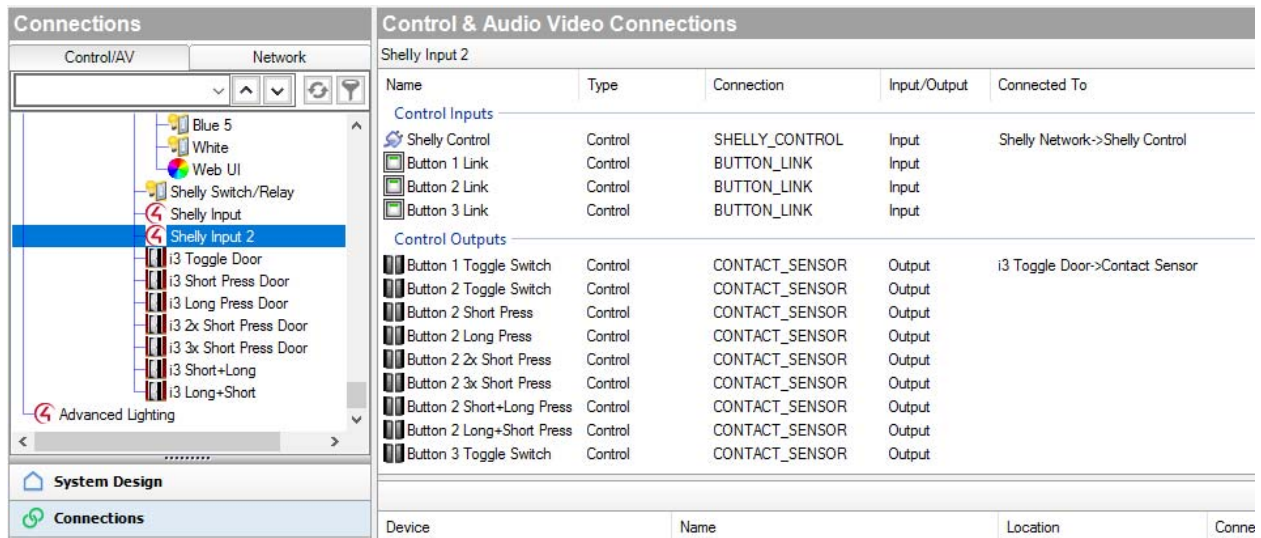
Connections

Control/AV | Network

Blue 5
White
Web UI
Shelly Switch/Relay
Shelly Input
Shelly Input 2
i3 Toggle Door
i3 Short Press Door
i3 Long Press Door
i3 2x Short Press Door
i3 3x Short Press Door
i3 Short+Long
i3 Long+Short
Advanced Lighting

System Design
Connections

Control & Audio Video Connections

Shelly Input 2

| Name | Type | Connection | Input/Output | Connected To |
|---|---|---|---|---|
| Control Inputs | | | | |
| Shelly Control | Control | SHELLY_CONTROL | Input | Shelly Network->Shelly Control |
| Button 1 Link | Control | BUTTON_LINK | Input | |
| Button 2 Link | Control | BUTTON_LINK | Input | |
| Button 3 Link | Control | BUTTON_LINK | Input | |
| Control Outputs | | | | |
| Button 1 Toggle Switch | Control | CONTACT_SENSOR | Output | i3 Toggle Door->Contact Sensor |
| Button 2 Toggle Switch | Control | CONTACT_SENSOR | Output | |
| Button 2 Short Press | Control | CONTACT_SENSOR | Output | |
| Button 2 Long Press | Control | CONTACT_SENSOR | Output | |
| Button 2 2x Short Press | Control | CONTACT_SENSOR | Output | |
| Button 2 3x Short Press | Control | CONTACT_SENSOR | Output | |
| Button 2 Short+Long Press | Control | CONTACT_SENSOR | Output | |
| Button 2 Long+Short Press | Control | CONTACT_SENSOR | Output | |
| Button 3 Toggle Switch | Control | CONTACT_SENSOR | Output | |

| Device | Name | Location | Conne |
|---|---|---|---|